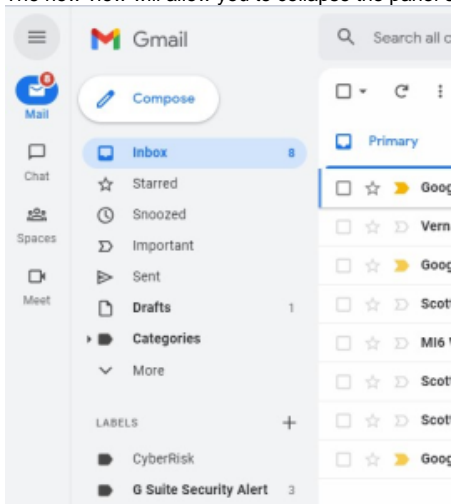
The new view will allow you to collapse the panel o

Gmail

Search all c

8
Mail

Chat

Spaces

Meet

Compose

Inbox 8

Starred

Snoozed

Important

Sent

Drafts 1

Categories

More

LABELS +

CyberRisk

G Suite Security Alert 3

Primary

Goog

Vern

Goog

Scot

MI6

Scot

Scot

Goog